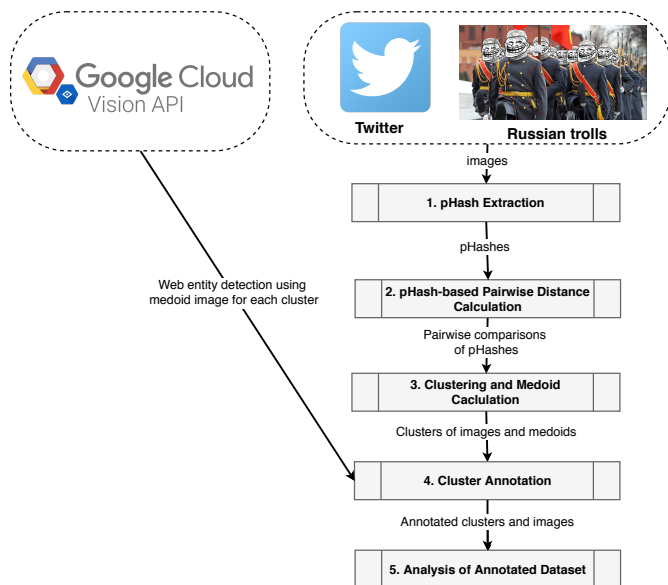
Google Cloud
Vision API

Twitter

Russian trolls

images

1. pHash Extraction

pHashes

2. pHash-based Pairwise Distance Calculation

Web entity detection using medoid image for each cluster

Pairwise comparisons of pHashes

3. Clustering and Medoid Calculation

Clusters of images and medoids

4. Cluster Annotation

Annotated clusters and images

5. Analysis of Annotated Dataset